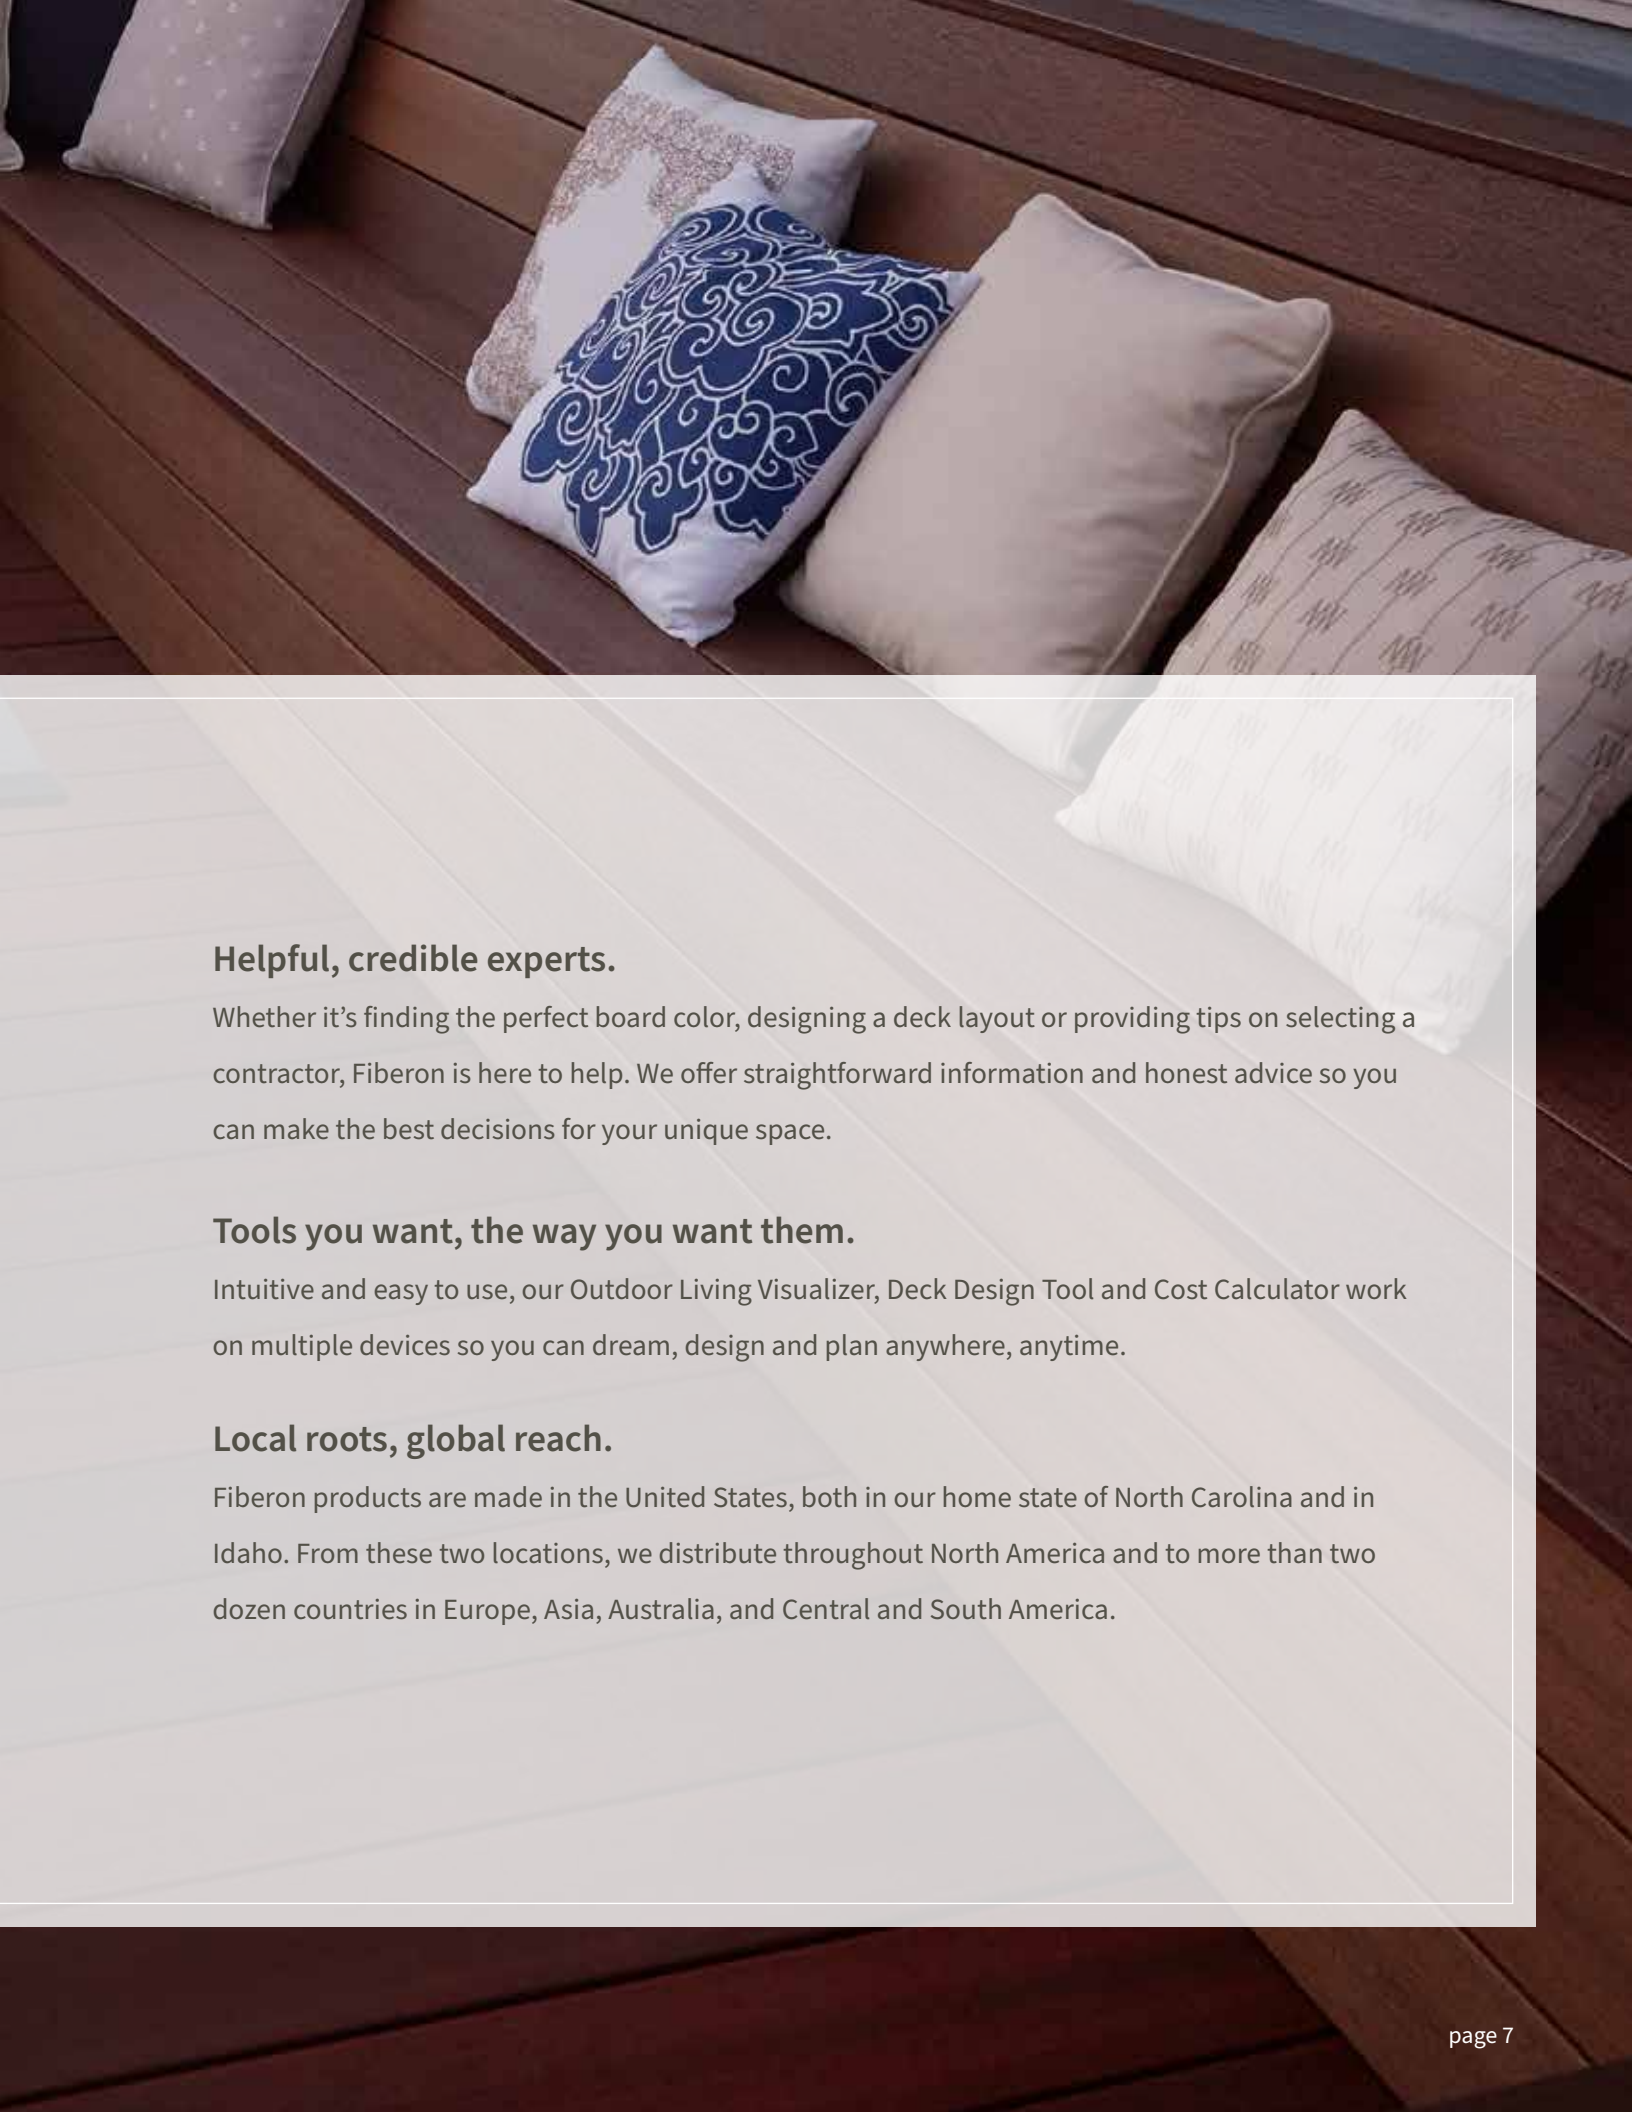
Helpful, credible experts.
Whether it’s finding the perfect board color, designing a deck layout or providing tips on selecting a contractor, Fiberon is here to help. We offer straightforward information and honest advice so you can make the best decisions for your unique space.

Tools you want, the way you want them.
Intuitive and easy to use, our Outdoor Living Visualizer, Deck Design Tool and Cost Calculator work on multiple devices so you can dream, design and plan anywhere, anytime.

Local roots, global reach.
Fiberon products are made in the United States, both in our home state of North Carolina and in Idaho. From these two locations, we distribute throughout North America and to more than two dozen countries in Europe, Asia, Australia, and Central and South America.

page 7